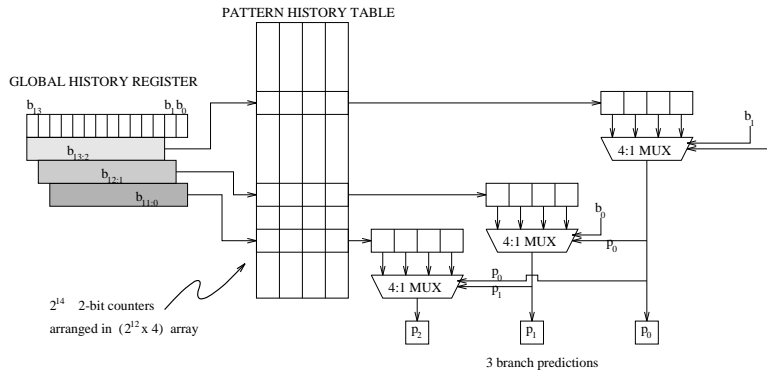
PATTERN HISTORY TABLE

GLOBAL HISTORY REGISTER

$b_{13}$ $b_1$ $b_0$

$b_{13:2}$

$b_{12:1}$

$b_{11:0}$

$b_1$

4:1 MUX

$b_0$

4:1 MUX

$p_0$

4:1 MUX

$p_0$

$p_1$

$2^{14}$ 2-bit counters arranged in ($2^{12}$ x 4) array

$p_2$

$p_1$

$p_0$

3 branch predictions